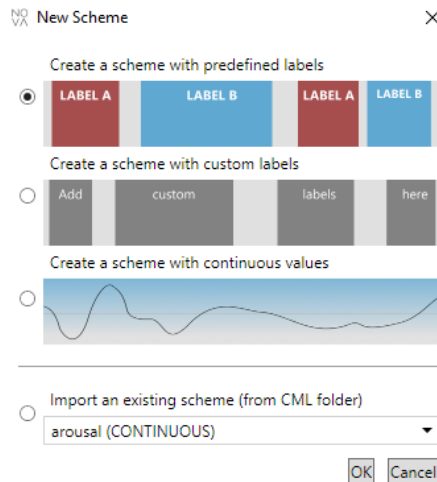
NO VA New Scheme ×

Create a scheme with predefined labels

LABEL A LABEL B LABEL A LABEL B

Create a scheme with custom labels

Add custom labels here

Create a scheme with continuous values

Import an existing scheme (from CML folder)

arousal (CONTINUOUS)

OK Cancel